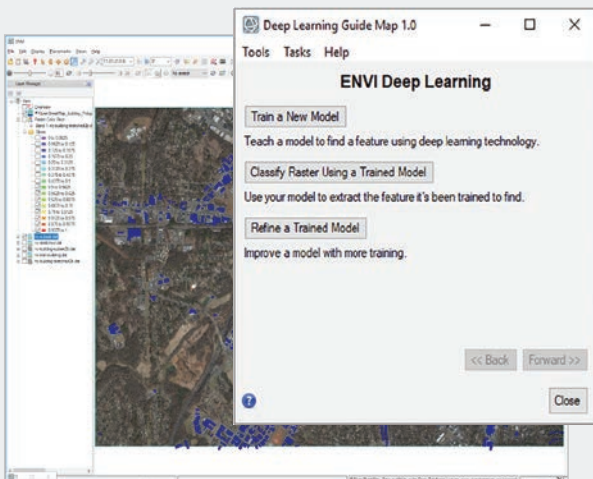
Deep Learning Guide Map 1.0

Tools Tasks Help

ENVI Deep Learning

Train a New Model

Teach a model to find a feature using deep learning technology.

Classify Raster Using a Trained Model

Use your model to extract the feature it's been trained to find.

Refine a Trained Model

Improve a model with more training.

<< Back

Forward >>

Close